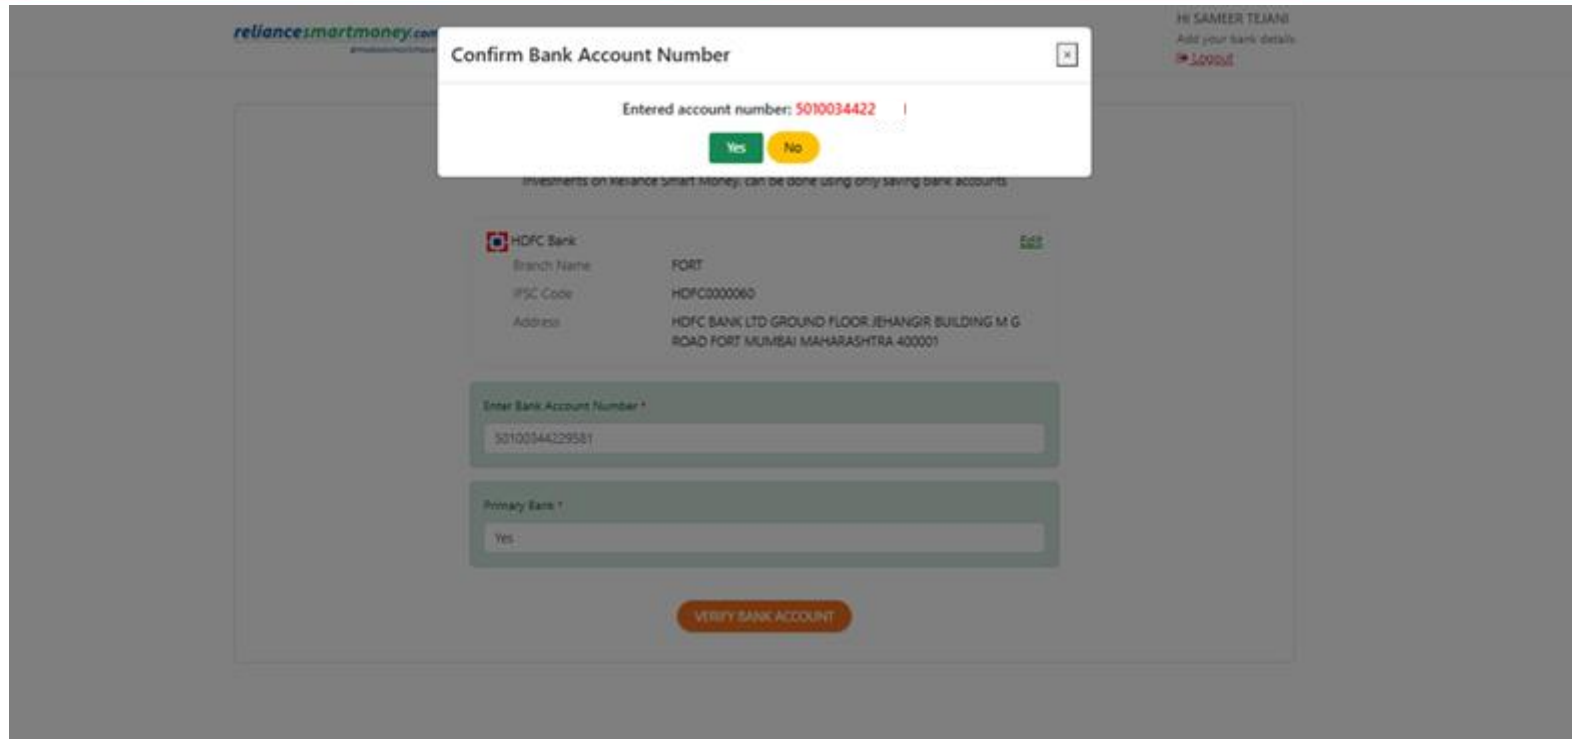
reliancesmartmoney.com

Hi SAMEER TEJANI
Add your bank details
Logout

Confirm Bank Account Number

×

Entered account number: 5010034422

Yes No

Investments on Reliance Smart Money can be done using only saving bank accounts

HDFC Bank
Edit

| Branch Name | FORT |
|---|---|
| IFSC Code | HDFC0000060 |
| Address | HDFC BANK LTD GROUND FLOOR JEHANGIR BUILDING M G ROAD FORT MUMBAI MAHARASHTRA 400001 |

Enter Bank Account Number *
50100344229581

Primary Bank *
Yes

VERIFY BANK ACCOUNT